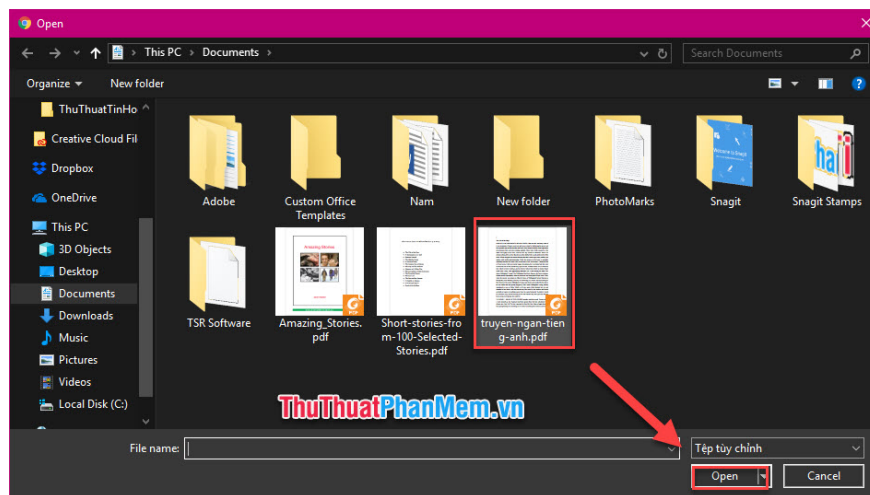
Open

This PC > Documents >

Search Documents

Organize ▾ New folder

ThuThuatTinHo
Creative Cloud Fil
Dropbox
OneDrive
This PC
3D Objects
Desktop
Documents
Downloads
Music
Pictures
Videos
Local Disk (C:)

Adobe
Custom Office Templates
Nam
New folder
PhotoMarks
Snagit
Snagit Stamps
TSR Software
Amazing_Stories.pdf
Short-stories-from-100-Selected-Stories.pdf
truyen-ngan-tieng-anh.pdf

ThuThuatPhanMem.vn

File name:
Tệp tùy chỉnh
Open
Cancel